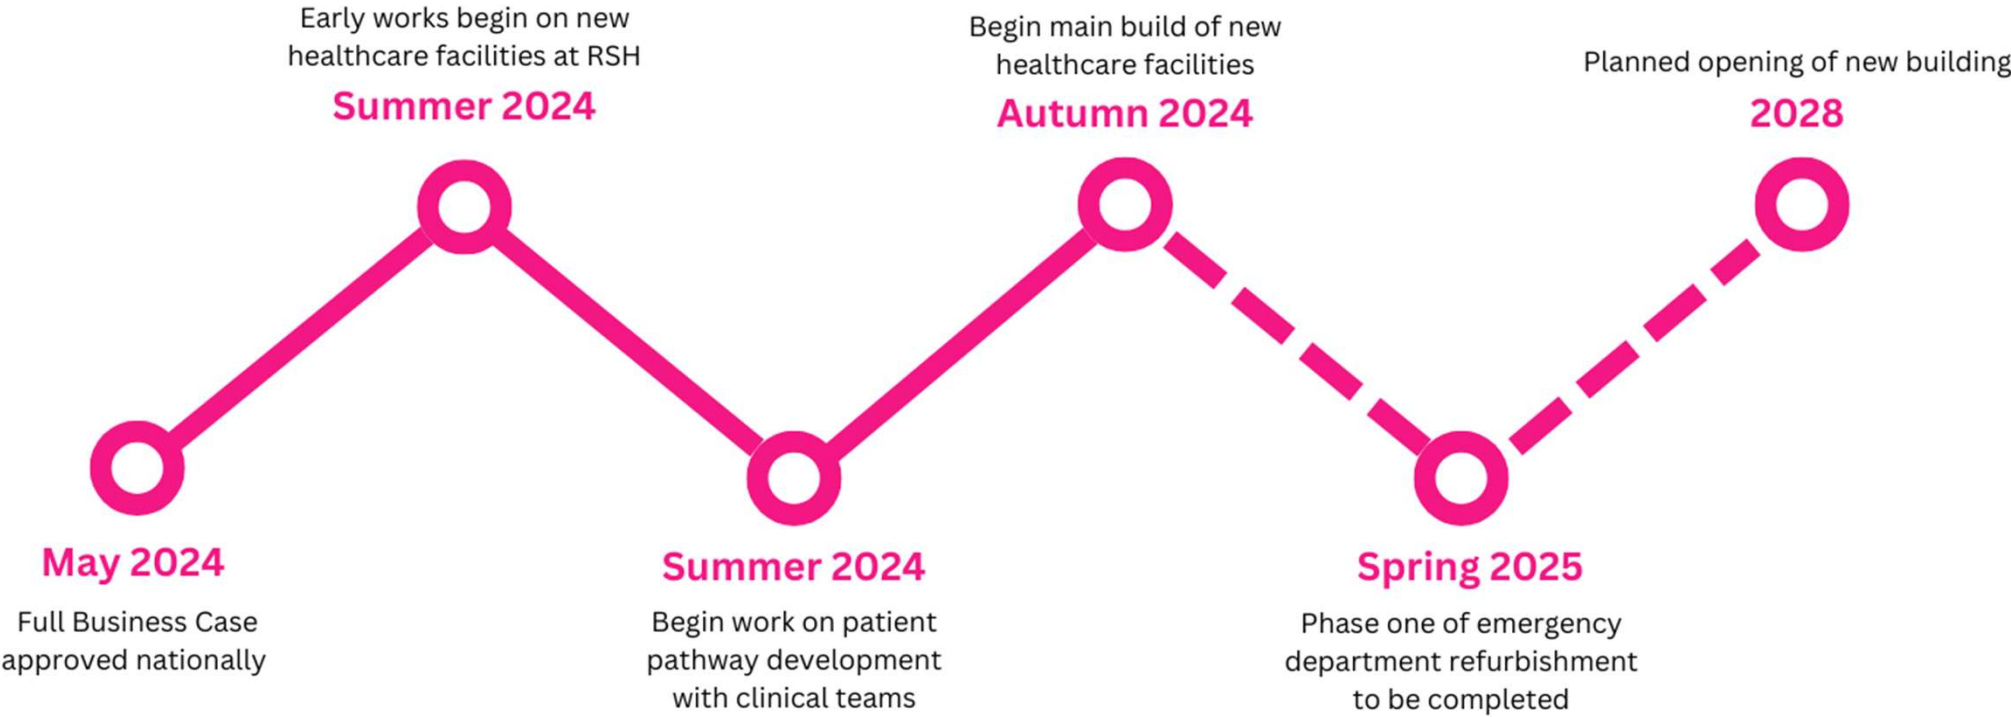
May 2024

Full Business Case approved nationally

Early works begin on new healthcare facilities at RSH

Summer 2024

Summer 2024

Begin work on patient pathway development with clinical teams

Begin main build of new healthcare facilities

Autumn 2024

Spring 2025

Phase one of emergency department refurbishment to be completed

Planned opening of new building

2028